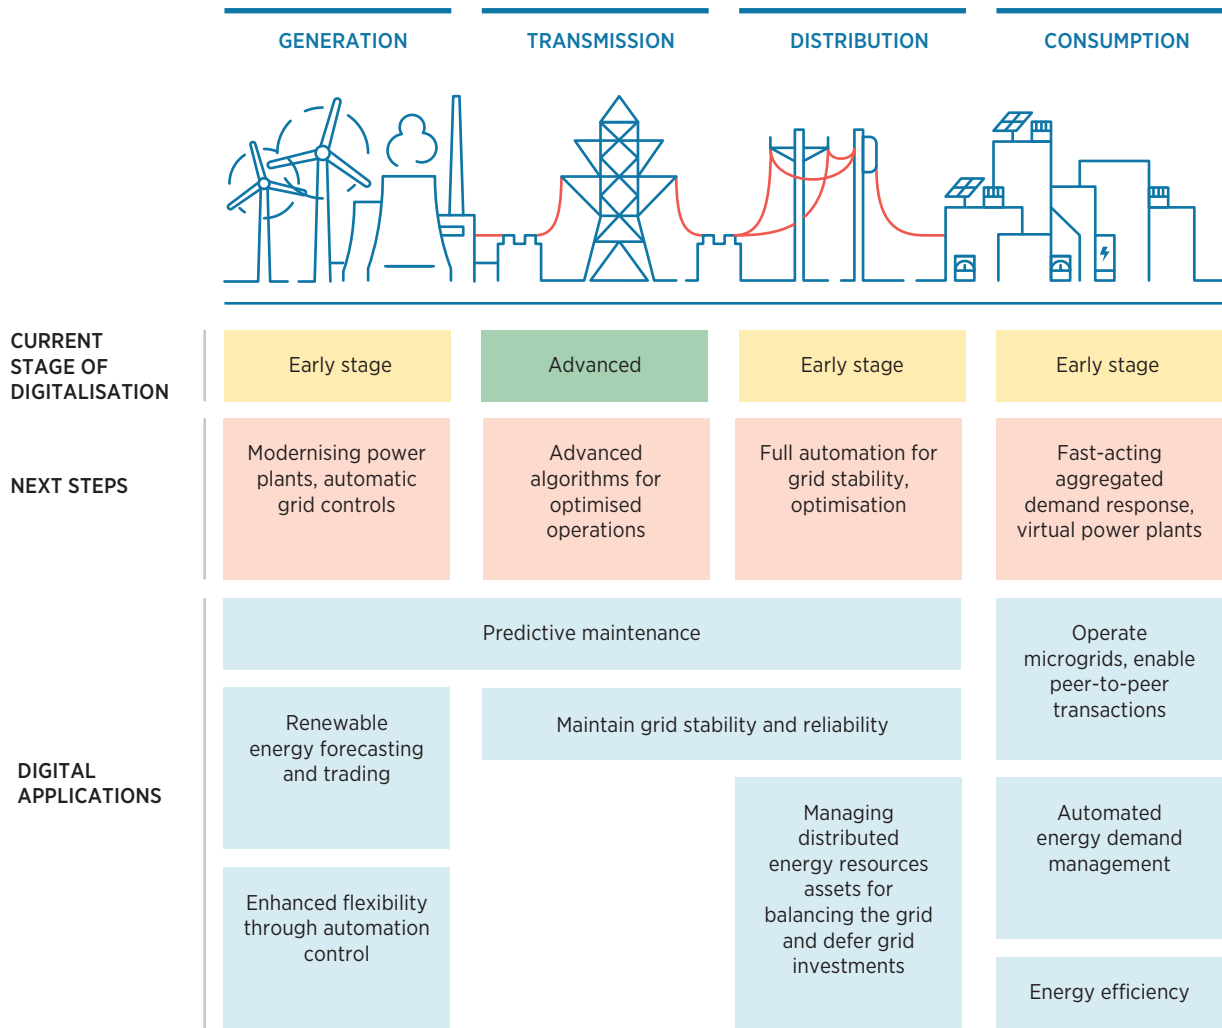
GENERATION

TRANSMISSION

DISTRIBUTION

CONSUMPTION

CURRENT STAGE OF DIGITALISATION

Early stage

Advanced

Early stage

Early stage

NEXT STEPS

Modernising power plants, automatic grid controls

Advanced algorithms for optimised operations

Full automation for grid stability, optimisation

Fast-acting aggregated demand response, virtual power plants

DIGITAL APPLICATIONS

Predictive maintenance

Operate microgrids, enable peer-to-peer transactions

Renewable energy forecasting and trading

Maintain grid stability and reliability

Managing distributed energy resources assets for balancing the grid and defer grid investments

Automated energy demand management

Enhanced flexibility through automation control

Energy efficiency